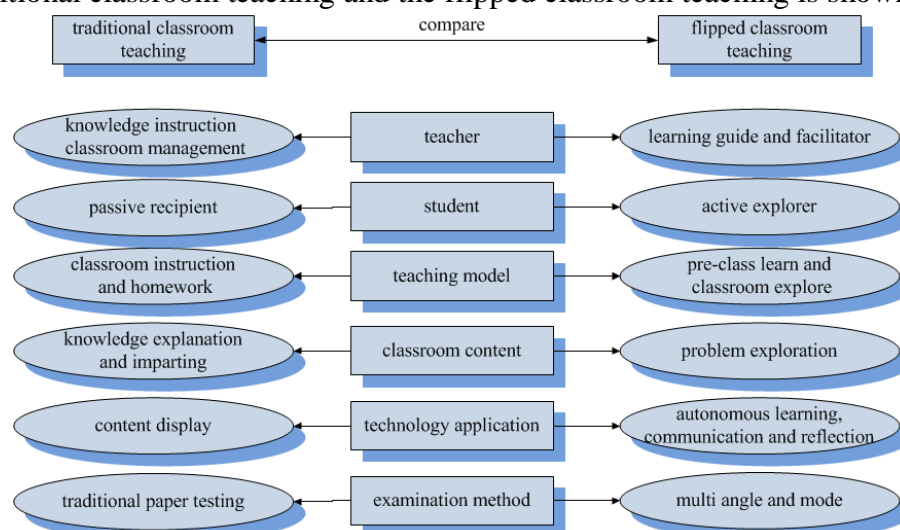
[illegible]tional classroom teaching and the flipped classroom teaching is show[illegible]

traditional classroom teaching

compare

flipped classroom teaching

knowledge instruction classroom management

teacher

learning guide and facilitator

passive recipient

student

active explorer

classroom instruction and homework

teaching model

pre-class learn and classroom explore

knowledge explanation and imparting

classroom content

problem exploration

content display

technology application

autonomous learning, communication and reflection

traditional paper testing

examination method

multi angle and mode